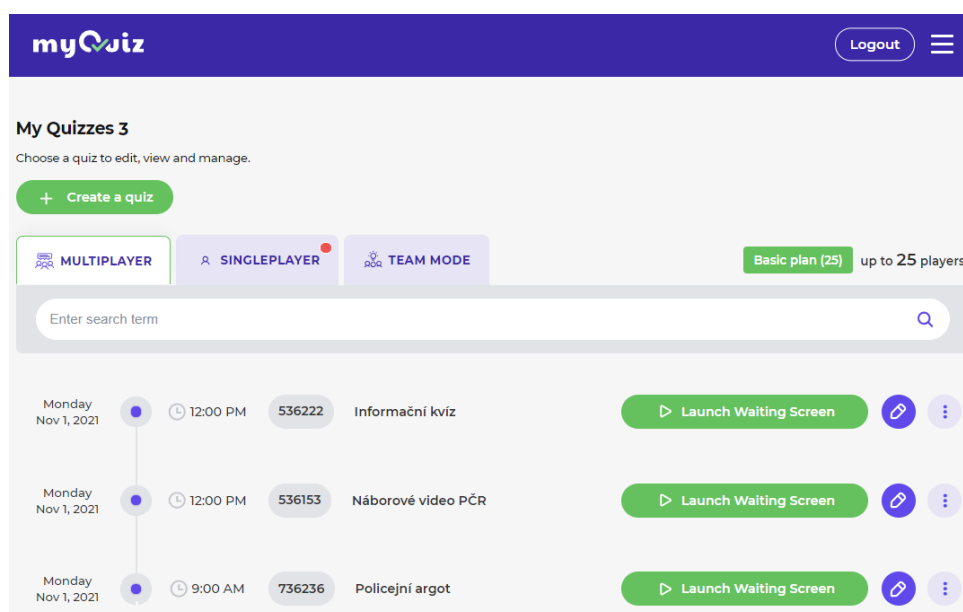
myQuiz

Logout

My Quizzes 3

Choose a quiz to edit, view and manage.

+ Create a quiz

MULTIPLAYER

SINGLEPLAYER

TEAM MODE

Basic plan (25) up to 25 players

Enter search term

Monday Nov 1, 2021 12:00 PM 536222 Informační kvíz Launch Waiting Screen

Monday Nov 1, 2021 12:00 PM 536153 Náborové video PČR Launch Waiting Screen

Monday Nov 1, 2021 9:00 AM 736236 Policejní argot Launch Waiting Screen